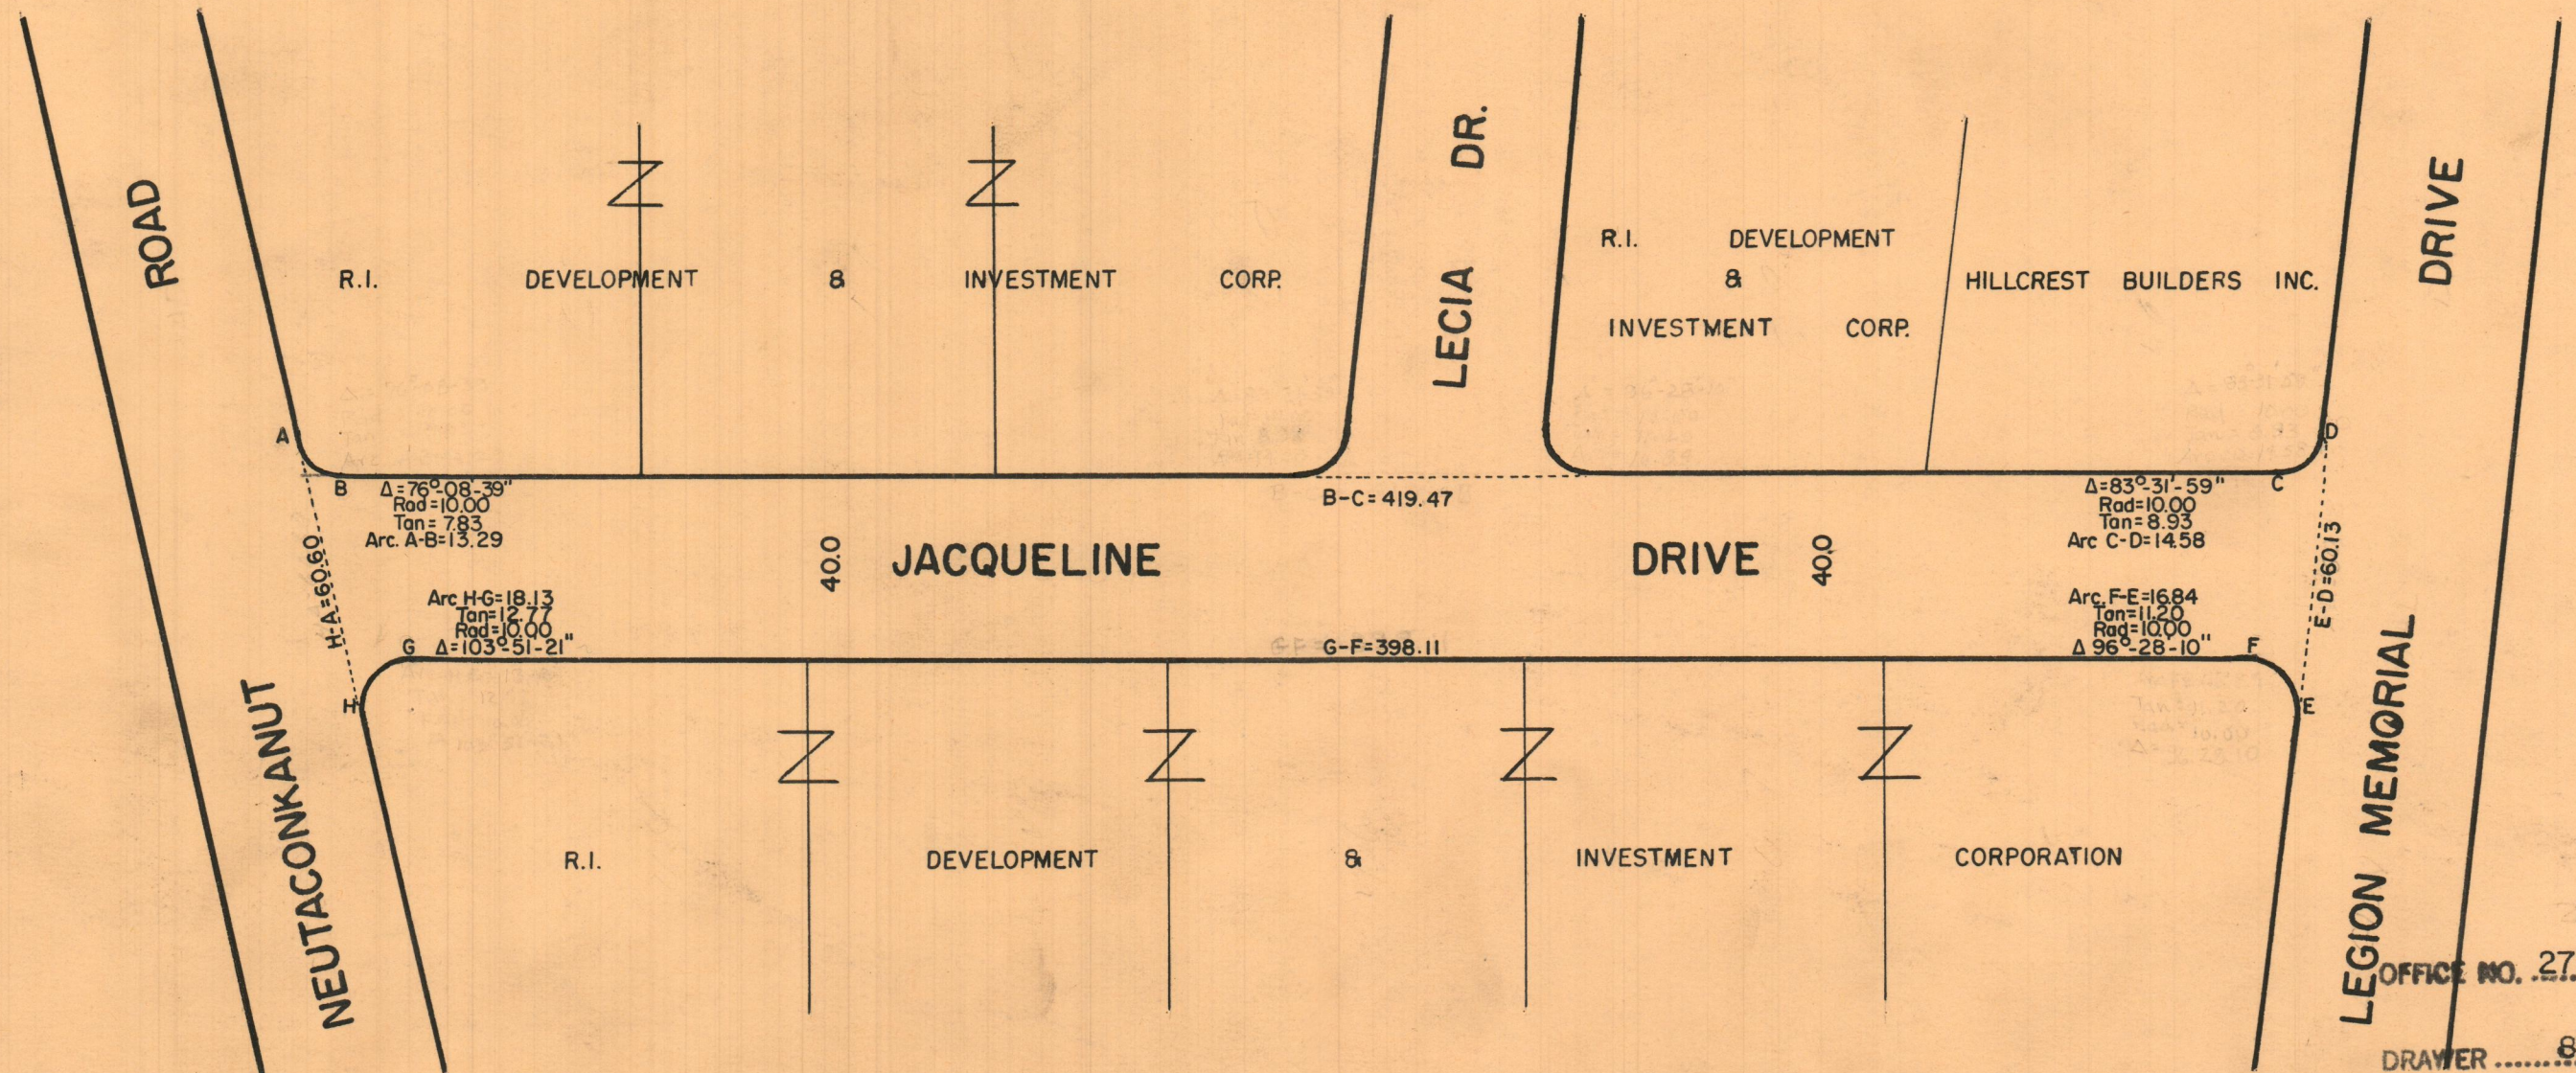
ROAD

R.I. DEVELOPMENT & INVESTMENT CORP.

LECIA DR.

R.I. DEVELOPMENT & INVESTMENT CORP.

HILLCREST BUILDERS INC.

DRIVE

A

D

B $\Delta=76°-08'-39"$ Rad=10.00 Tan=7.83 Arc. A-B=13.29

B-C=419.47

$\Delta=83°-31'-59"$ Rad=10.00 Tan=8.93 Arc C-D=14.58

C

H-A=60.60

40.0

JACQUELINE DRIVE

40.0

E-D=60.13

Arc H-G=18.13 Tan=12.77 Rad=10.00 G $\Delta=103°-51'-21"$

G-F=398.11

Arc F-E=16.84 Tan=11.20 Rad=10.00 $\Delta$ 96°-28'-10"

F

H

E

NEUTACONKANUT

R.I. DEVELOPMENT & INVESTMENT CORPORATION

LEGION MEMORIAL

OFFICE NO. 27

DRAWER ....... 8